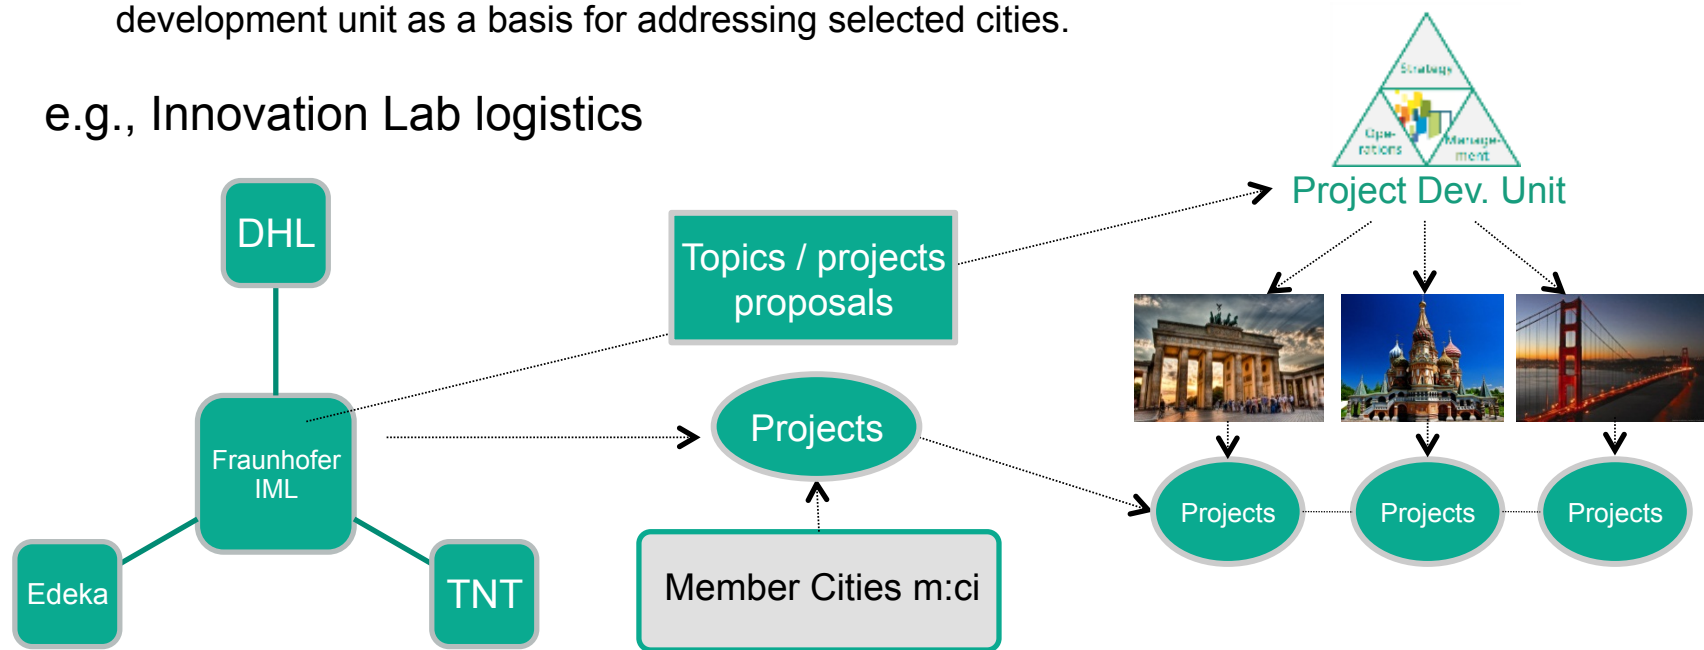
development unit as a basis for addressing selected cities.

e.g., Innovation Lab logistics

Strategy

Ope-rations

Manage-ment

Project Dev. Unit

DHL

Topics / projects proposals

Fraunhofer IML

Projects

Edeka

TNT

Member Cities m:ci

Projects

Projects

Projects